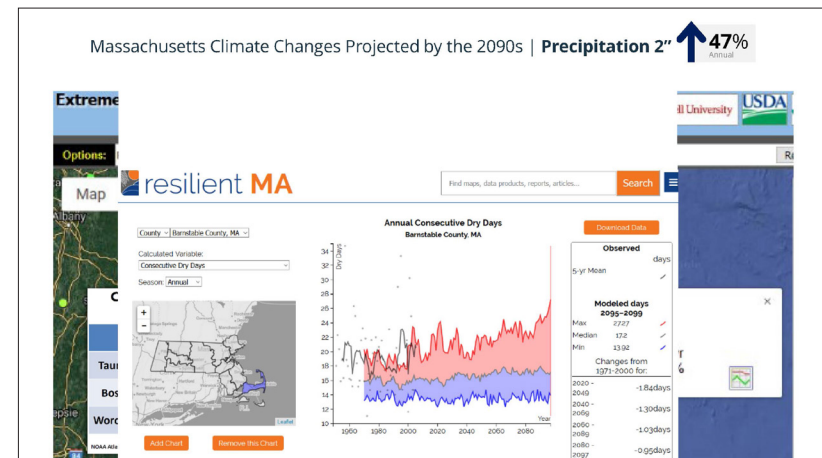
Massachusetts Climate Changes Projected by the 2090s | **Precipitation 2″**

47%
Annual

Extreme

Options:

Map

Albany

Taun

Bos

Worc

NOAA

ll University USDA

Ra

resilient MA

Find maps, data products, reports, articles...

Search

County | Barnstable County, MA

Calculated Variable:
Consecutive Dry Days

Season: Annual

+
−

Leaflet

Add Chart

Remove this Chart

Annual Consecutive Dry Days
Barnstable County, MA

Dry Days

34
32
30
28
26
24
22
20
18
16
14
12
10

1960 1980 2000 2020 2040 2060 2080

Year

Download Data

Observed
days
5-yr Mean

Modeled days
2095-2099
Max 27.27
Median 17.2
Min 13.92

Changes from
1971-2000 for:

| | |
|---|---|
| 2020 - 2049 | -1.84days |
| 2040 - 2069 | -1.30days |
| 2060 - 2089 | -1.03days |
| 2080 - 2097 | -0.95days |

×